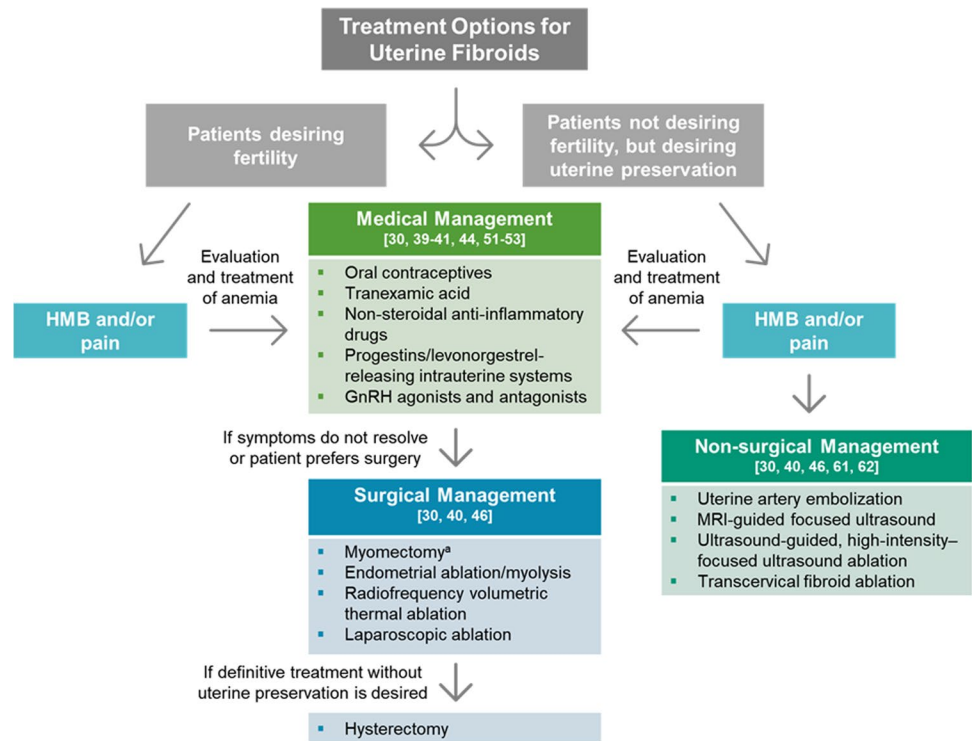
Treatment Options for Uterine Fibroids

Patients desiring fertility

Patients not desiring fertility, but desiring uterine preservation

Medical Management
[30, 39-41, 44, 51-53]

Evaluation and treatment of anemia

Evaluation and treatment of anemia

HMB and/or pain

- Oral contraceptives
- Tranexamic acid
- Non-steroidal anti-inflammatory drugs
- Progestins/levonorgestrel-releasing intrauterine systems
- GnRH agonists and antagonists

HMB and/or pain

If symptoms do not resolve or patient prefers surgery

Non-surgical Management
[30, 40, 46, 61, 62]

- Uterine artery embolization
- MRI-guided focused ultrasound
- Ultrasound-guided, high-intensity–focused ultrasound ablation
- Transcervical fibroid ablation

Surgical Management
[30, 40, 46]

- Myomectomy$^a$
- Endometrial ablation/myolysis
- Radiofrequency volumetric thermal ablation
- Laparoscopic ablation

If definitive treatment without uterine preservation is desired

- Hysterectomy